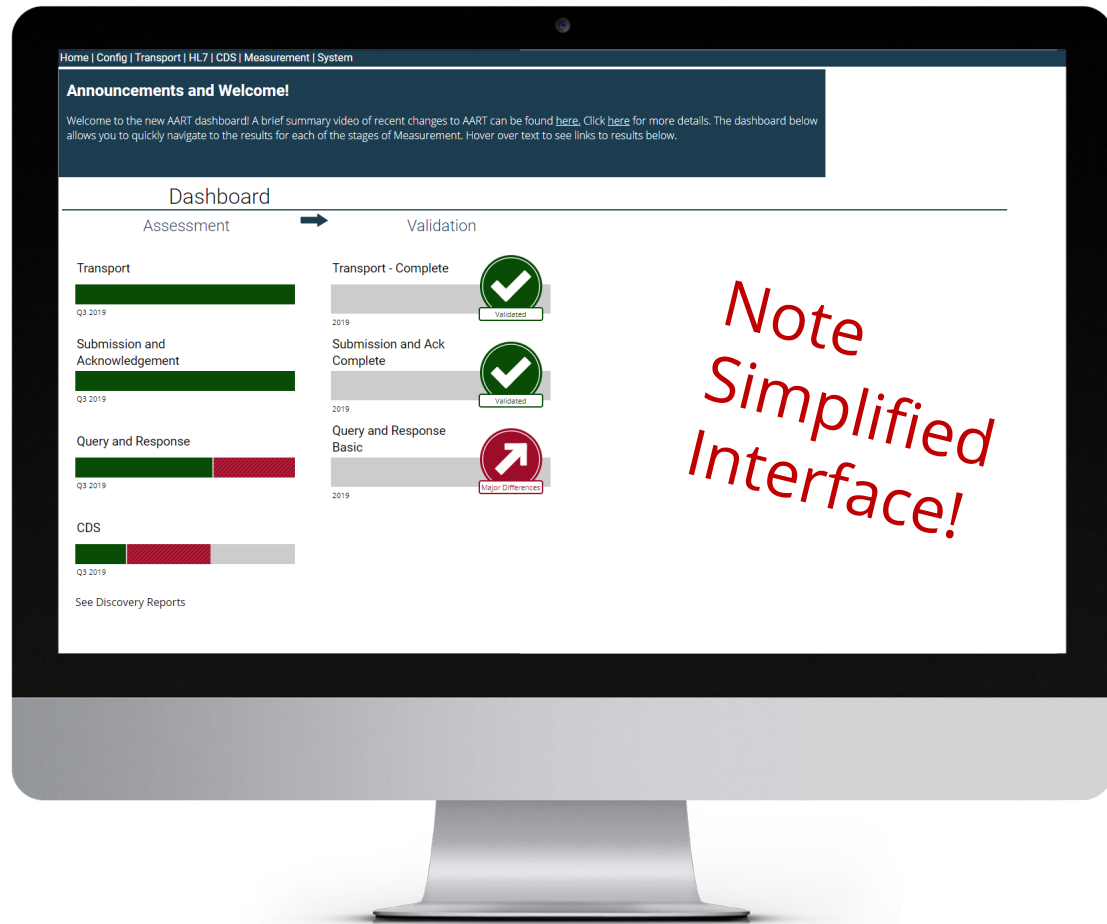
Home | Config | Transport | HL7 | CDS | Measurement | System

Announcements and Welcome!

Welcome to the new AART dashboard! A brief summary video of recent changes to AART can be found here. Click here for more details. The dashboard below allows you to quickly navigate to the results for each of the stages of Measurement. Hover over text to see links to results below.

Dashboard

Assessment

Validation

Transport

Q3 2019

Submission and Acknowledgement

Q3 2019

Query and Response

Q3 2019

CDS

Q3 2019

See Discovery Reports

Transport - Complete

2019

Validated

Submission and Ack Complete

2019

Validated

Query and Response Basic

2019

Major Differences

Note Simplified Interface!